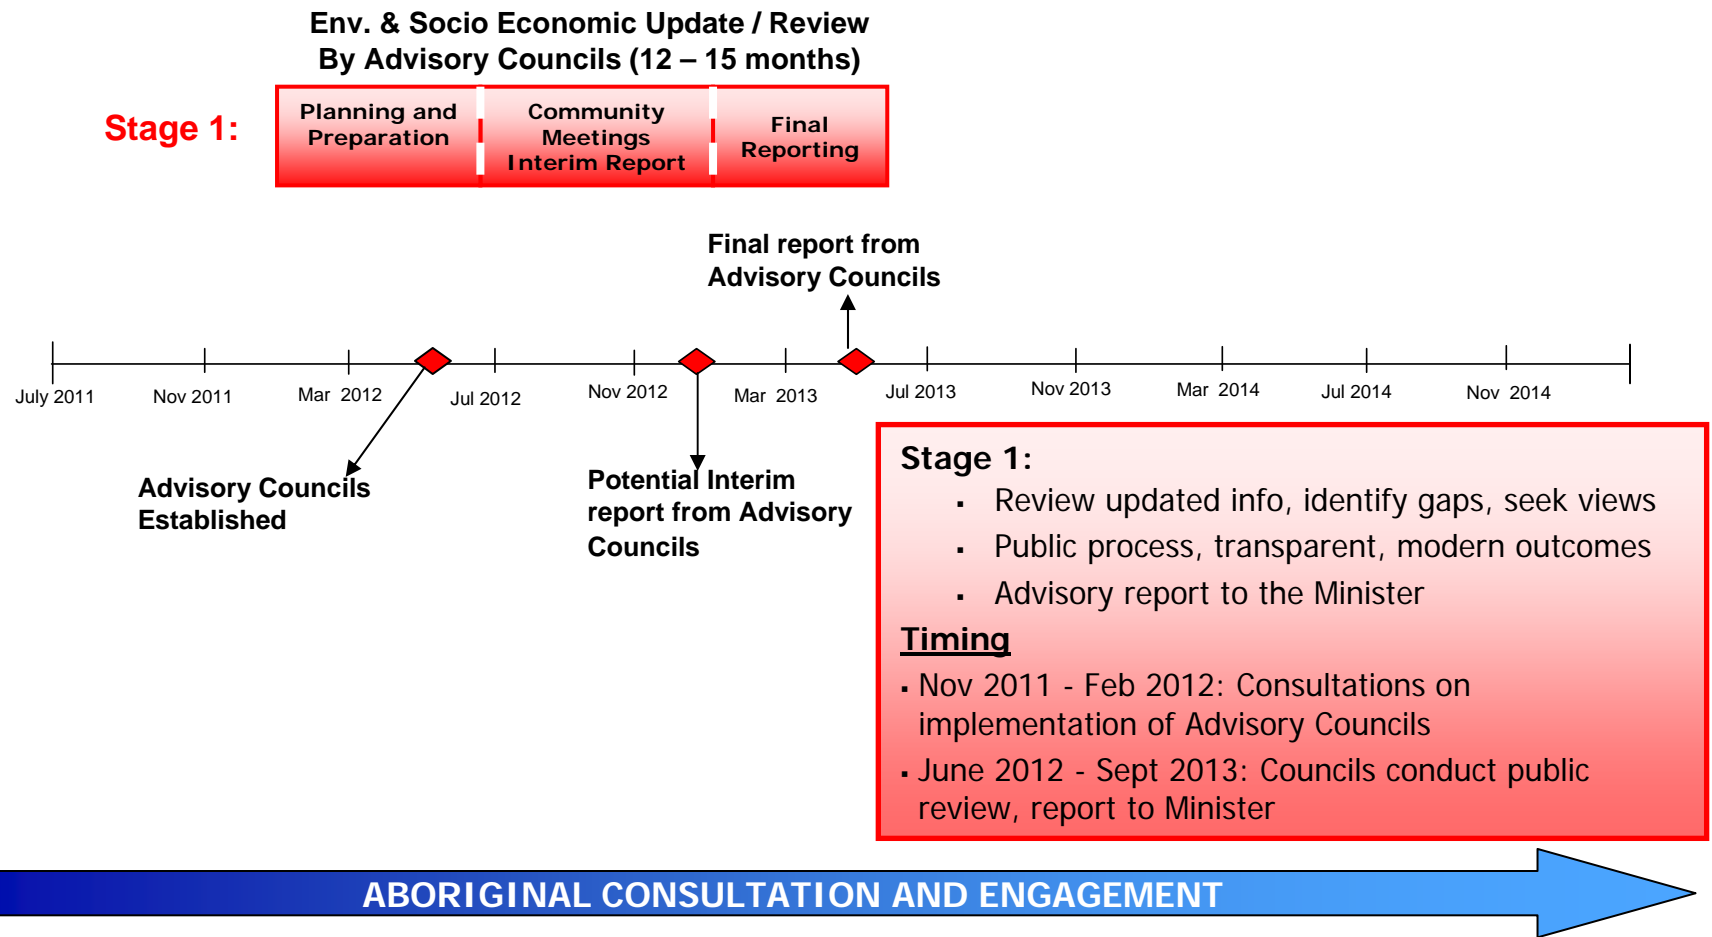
Env. & Socio Economic Update / Review
By Advisory Councils (12 – 15 months)

Stage 1:

Planning and Preparation

Community Meetings Interim Report

Final Reporting

Final report from Advisory Councils

July 2011
Nov 2011
Mar 2012
Jul 2012
Nov 2012
Mar 2013
Jul 2013
Nov 2013
Mar 2014
Jul 2014
Nov 2014

Advisory Councils Established

Potential Interim report from Advisory Councils

Stage 1:
▪ Review updated info, identify gaps, seek views
▪ Public process, transparent, modern outcomes
▪ Advisory report to the Minister

Timing
▪ Nov 2011 - Feb 2012: Consultations on implementation of Advisory Councils
▪ June 2012 - Sept 2013: Councils conduct public review, report to Minister

ABORIGINAL CONSULTATION AND ENGAGEMENT